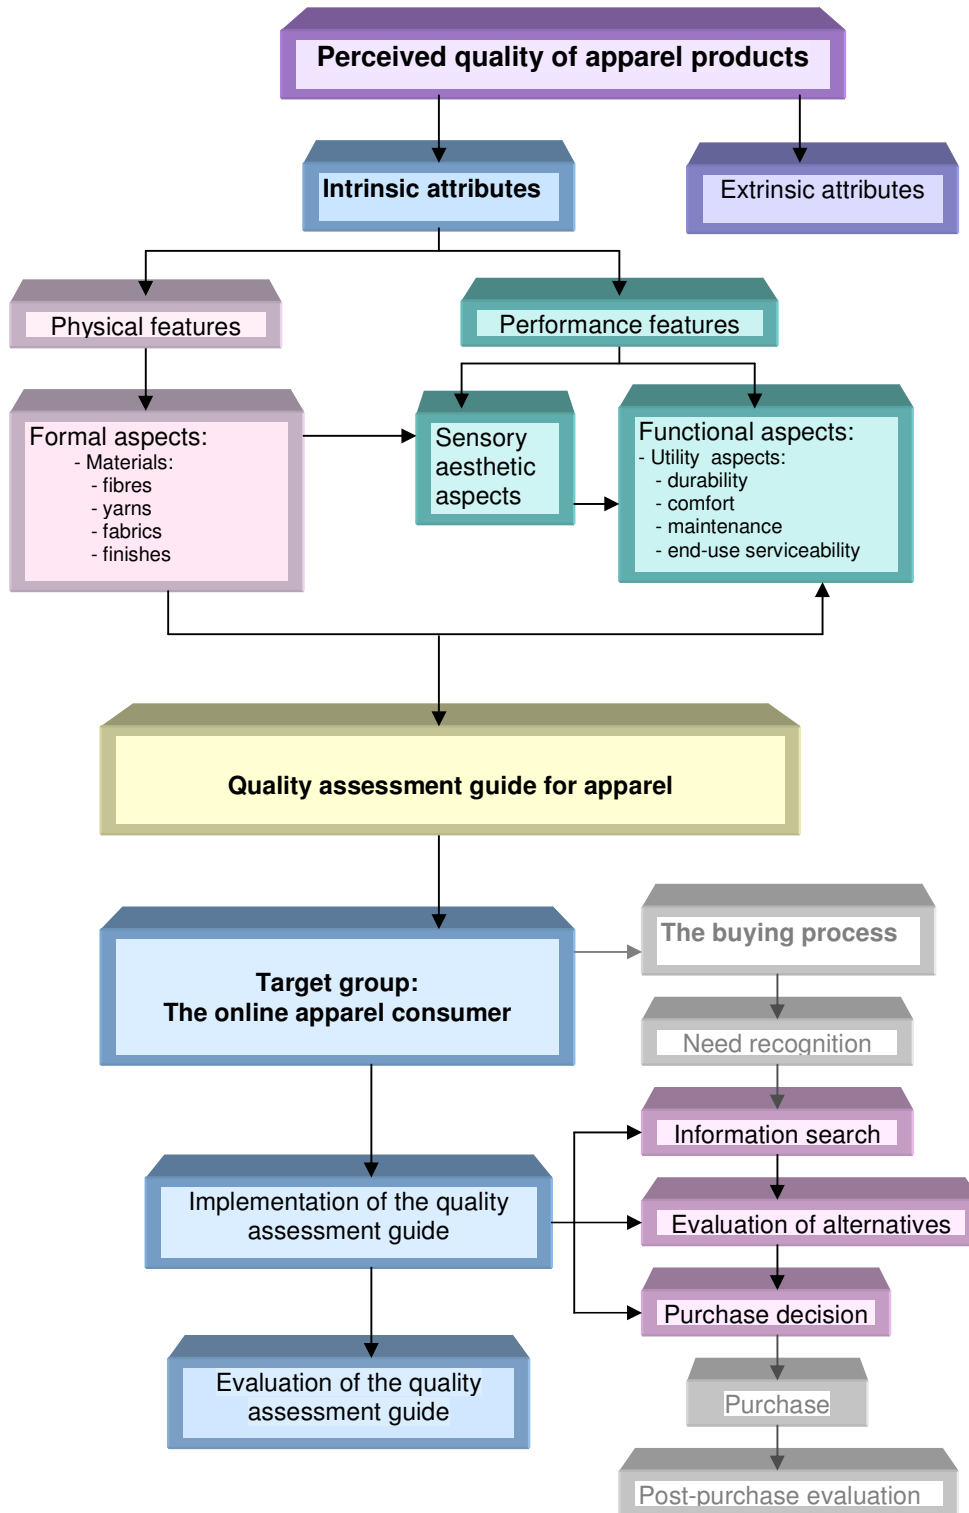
Perceived quality of apparel products

Intrinsic attributes

Extrinsic attributes

Physical features

Performance features

Formal aspects:
- Materials:
- fibres
- yarns
- fabrics
- finishes

Sensory aesthetic aspects

Functional aspects:
- Utility aspects:
- durability
- comfort
- maintenance
- end-use serviceability

Quality assessment guide for apparel

Target group:
The online apparel consumer

The buying process

Need recognition

Information search

Evaluation of alternatives

Purchase decision

Purchase

Post-purchase evaluation

Implementation of the quality assessment guide

Evaluation of the quality assessment guide